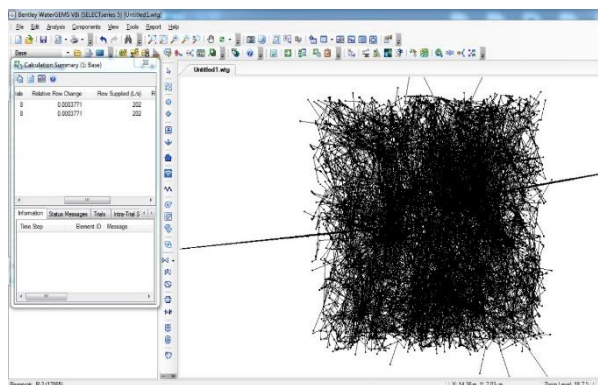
Bentley WaterGEMS V8i (SELECTseries 3) [Untitled1.wtg]
File Edit Analysis Components View Tools Report Help
Base
Calculation Summary (1: Base)
ials Relative Flow Change Flow Supplied (L/s)
8 0.0003771 202
8 0.0003771 202
Information Status Messages Trials Intra-Trial S
Time Step Element ID Message
Untitled1.wtg
Pipe: P-2 (1789)
X: 14.36 m, Y: 7.73 m
Zoom Level: 18.7 %